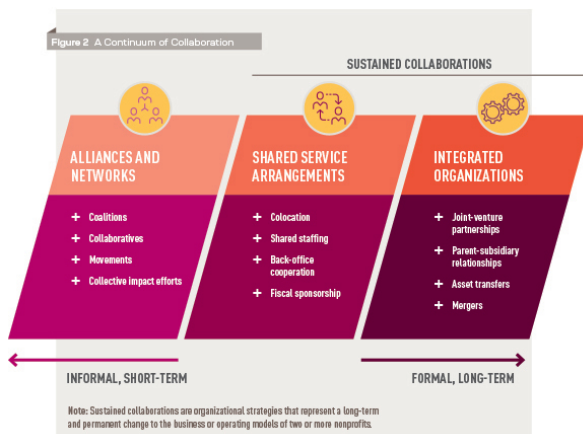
Figure 2 A Continuum of Collaboration

SUSTAINED COLLABORATIONS

ALLIANCES AND NETWORKS

+ Coalitions
+ Collaboratives
+ Movements
+ Collective impact efforts

SHARED SERVICE ARRANGEMENTS

+ Colocation
+ Shared staffing
+ Back-office cooperation
+ Fiscal sponsorship

INTEGRATED ORGANIZATIONS

+ Joint-venture partnerships
+ Parent-subsidiary relationships
+ Asset transfers
+ Mergers

INFORMAL, SHORT-TERM

FORMAL, LONG-TERM

Note: Sustained collaborations are organizational strategies that represent a long-term and permanent change to the business or operating models of two or more nonprofits.